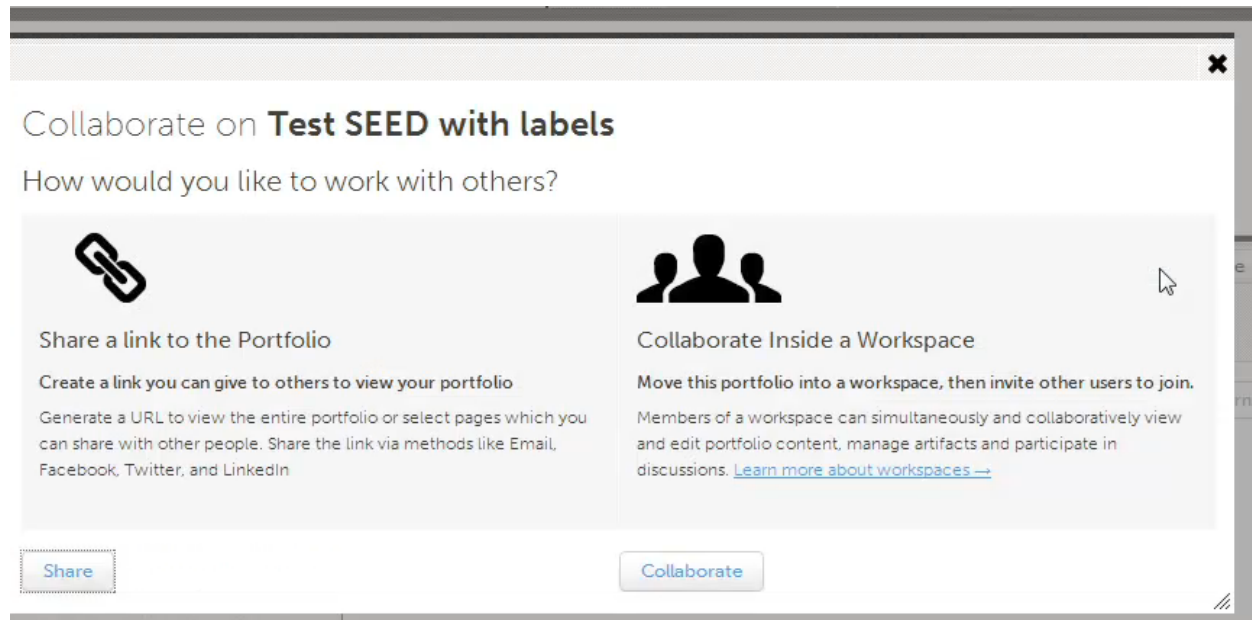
✖

Collaborate on **Test SEED with labels**

How would you like to work with others?

Share a link to the Portfolio

**Create a link you can give to others to view your portfolio**

Generate a URL to view the entire portfolio or select pages which you can share with other people. Share the link via methods like Email, Facebook, Twitter, and LinkedIn

Share

Collaborate Inside a Workspace

**Move this portfolio into a workspace, then invite other users to join.**

Members of a workspace can simultaneously and collaboratively view and edit portfolio content, manage artifacts and participate in discussions. Learn more about workspaces →

Collaborate